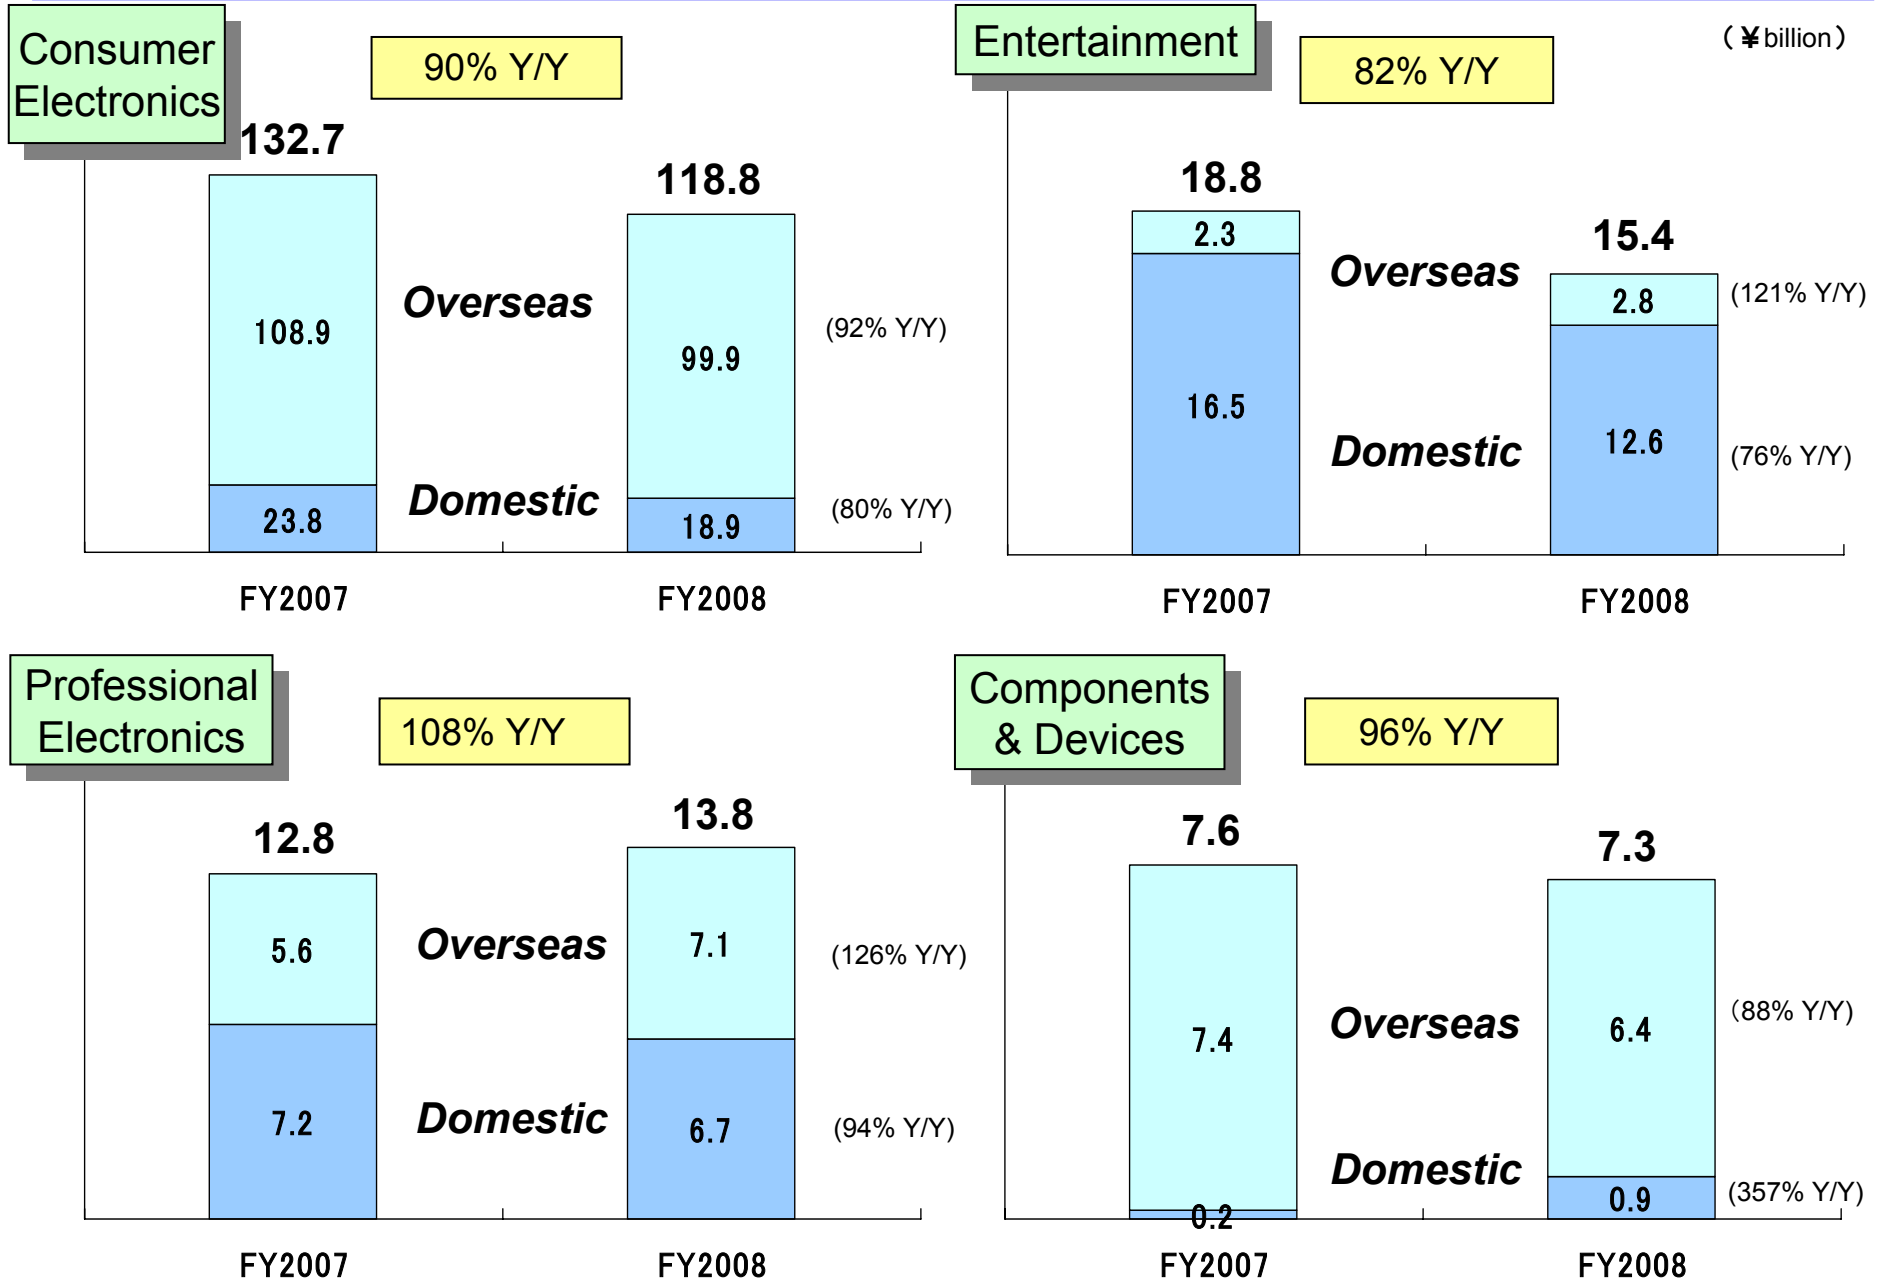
Consumer Electronics

90% Y/Y

132.7

108.9

23.8

Overseas

Domestic

118.8

99.9

18.9

(92% Y/Y)

(80% Y/Y)

FY2007

FY2008

Entertainment

82% Y/Y

(￥billion)

18.8

2.3

16.5

Overseas

Domestic

15.4

2.8

12.6

(121% Y/Y)

(76% Y/Y)

FY2007

FY2008

Professional Electronics

108% Y/Y

12.8

5.6

7.2

Overseas

Domestic

13.8

7.1

6.7

(126% Y/Y)

(94% Y/Y)

FY2007

FY2008

Components & Devices

96% Y/Y

7.6

7.4

0.2

Overseas

Domestic

7.3

6.4

0.9

(88% Y/Y)

(357% Y/Y)

FY2007

FY2008